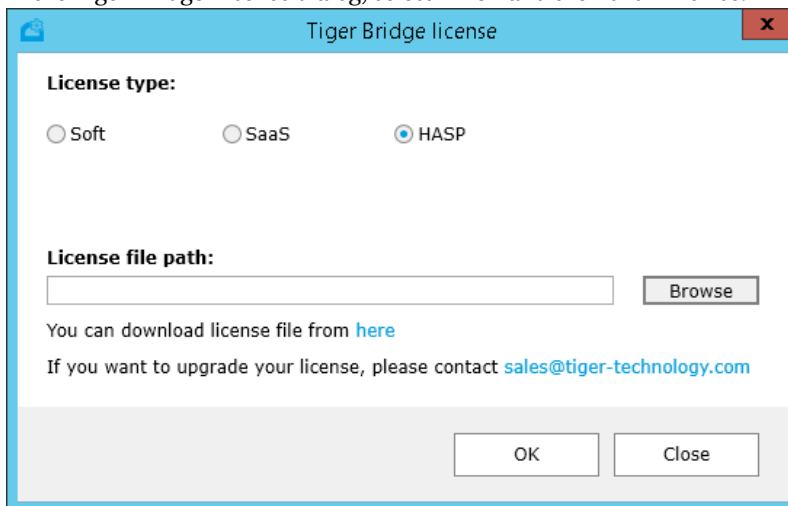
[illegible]

Tiger Bridge license

x

License type:

Soft

SaaS

HASP

License file path:

Browse

You can download license file from here

If you want to upgrade your license, please contact sales@tiger-technology.com

OK

Close